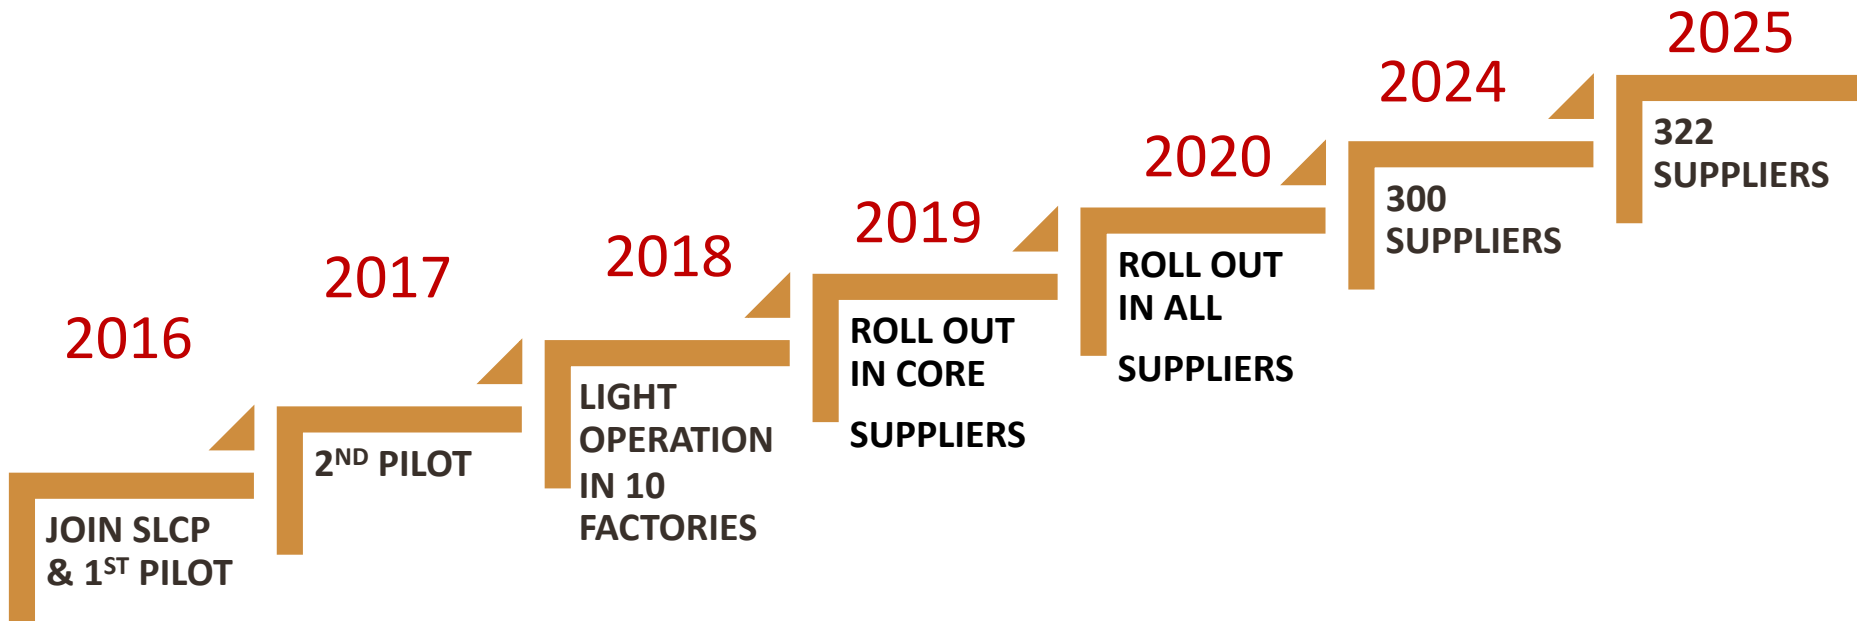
2016

JOIN SLCP & 1$^{ST}$ PILOT

2017

2$^{ND}$ PILOT

2018

LIGHT OPERATION IN 10 FACTORIES

2019

ROLL OUT IN CORE

SUPPLIERS

2020

ROLL OUT IN ALL

SUPPLIERS

2024

300 SUPPLIERS

2025

322 SUPPLIERS